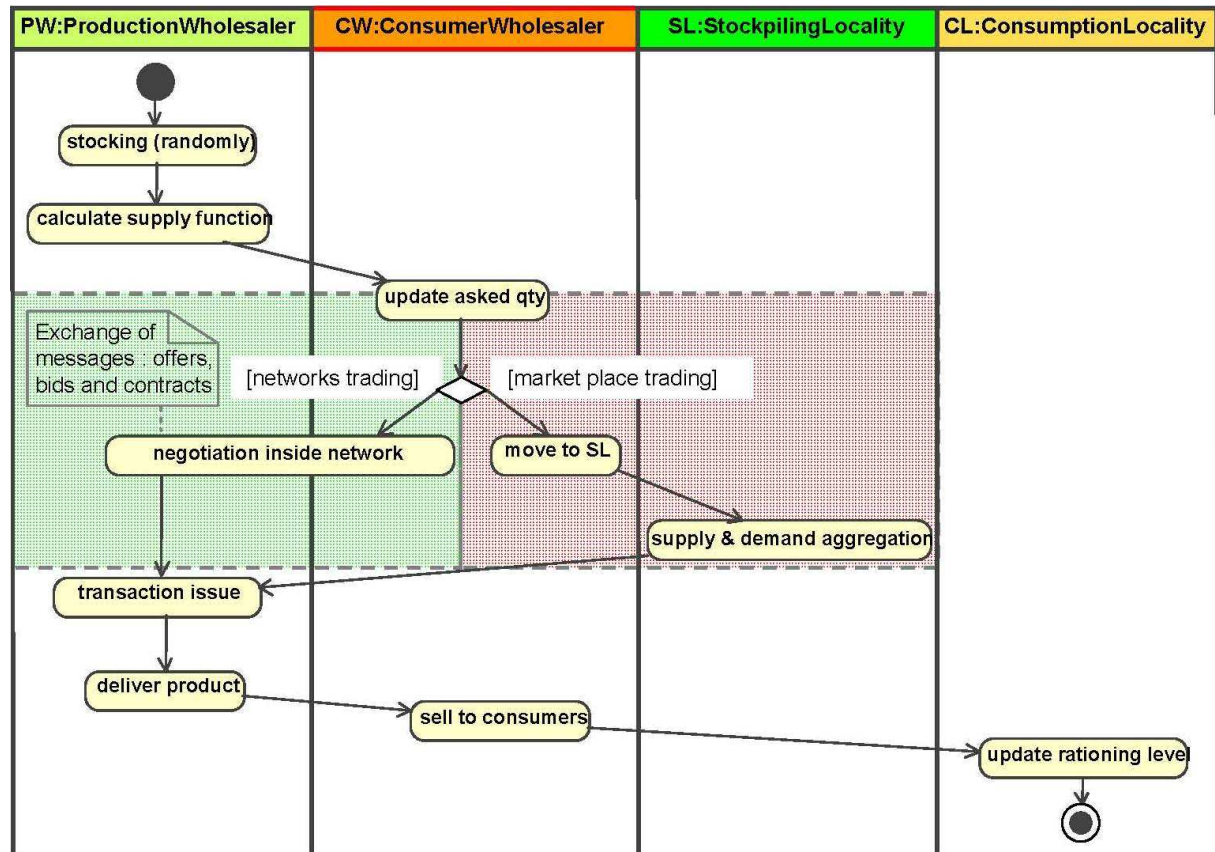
PW:ProductionWholesaler

CW:ConsumerWholesaler

SL:StockpilingLocality

CL:ConsumptionLocality

stocking (randomly)

calculate supply function

update asked qty

Exchange of messages : offers, bids and contracts

[networks trading]

[market place trading]

negotiation inside network

move to SL

supply & demand aggregation

transaction issue

deliver product

sell to consumers

update rationing level